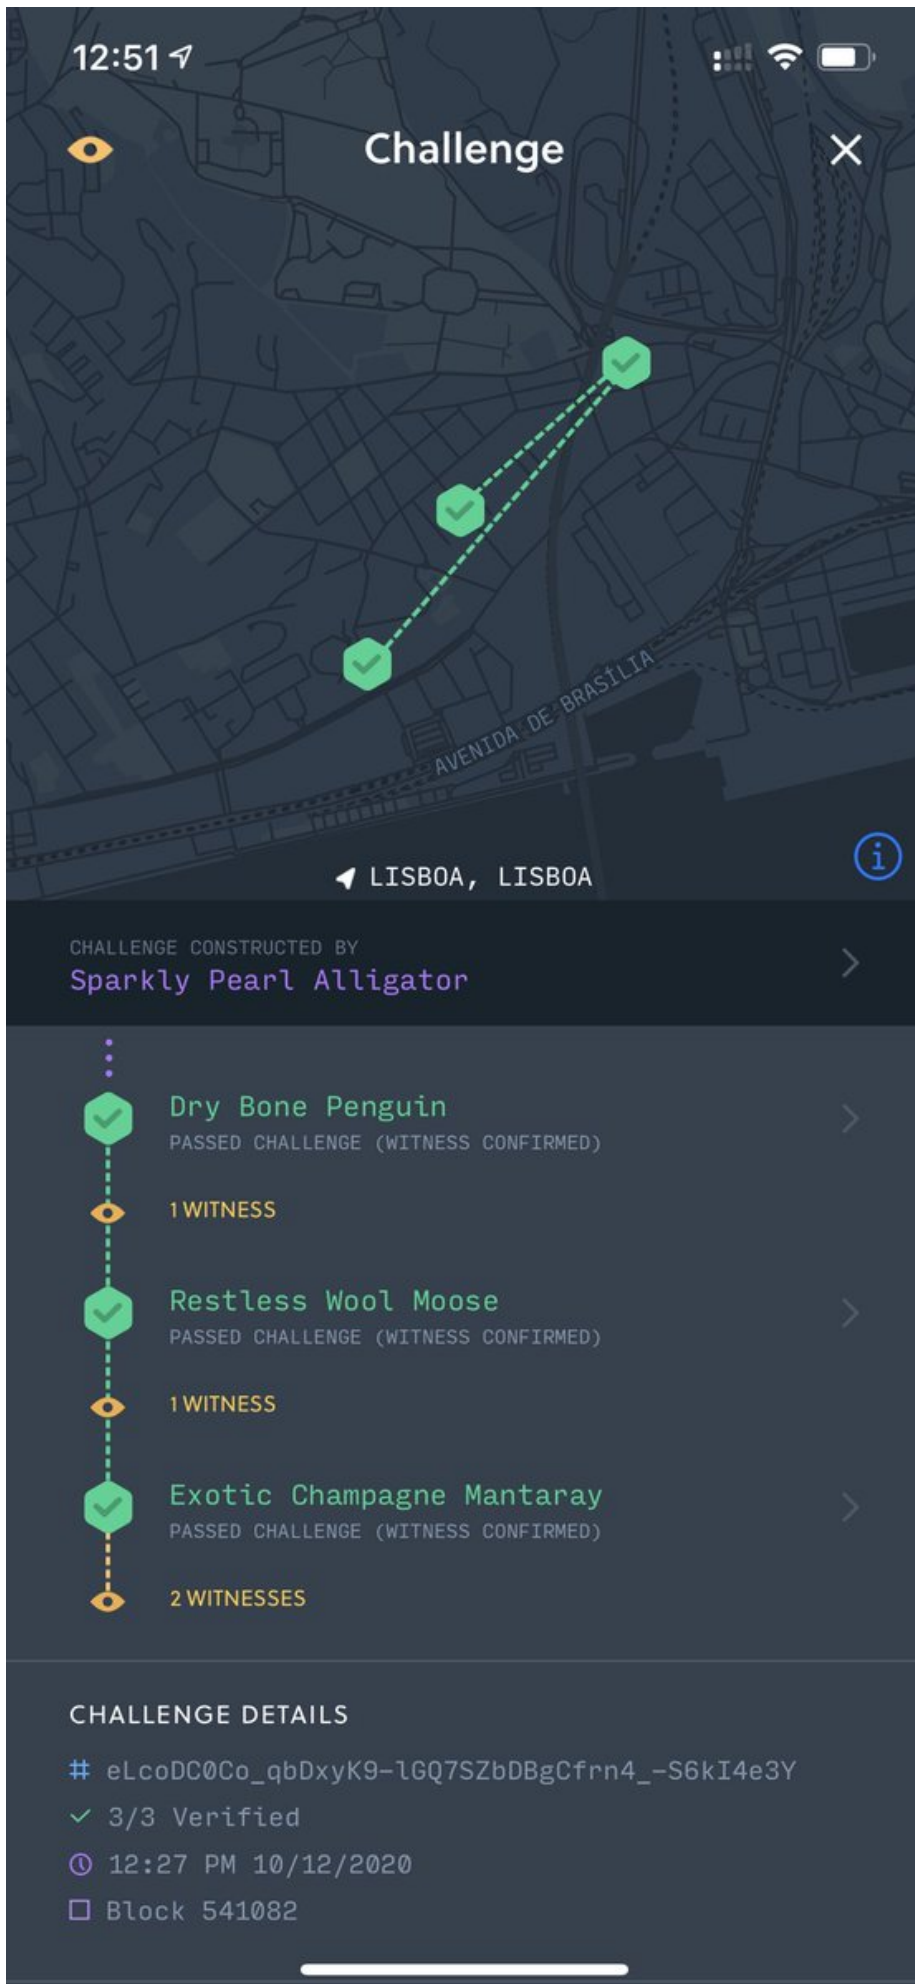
12:51

Challenge

AVENIDA DE BRASÍLIA

LISBOA, LISBOA

CHALLENGE CONSTRUCTED BY
Sparkly Pearl Alligator

Dry Bone Penguin
PASSED CHALLENGE (WITNESS CONFIRMED)

1 WITNESS

Restless Wool Moose
PASSED CHALLENGE (WITNESS CONFIRMED)

1 WITNESS

Exotic Champagne Mantaray
PASSED CHALLENGE (WITNESS CONFIRMED)

2 WITNESSES

CHALLENGE DETAILS

# eLcoDC0Co_qbDxyK9-lGQ7SZbDBgCfrn4_-S6kI4e3Y
3/3 Verified
12:27 PM 10/12/2020
Block 541082